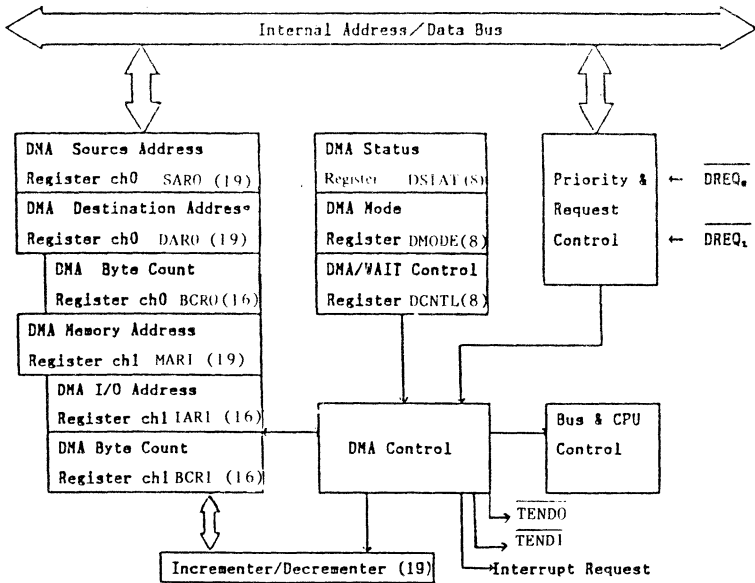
Internal Address/Data Bus

DMA Source Address
Register ch0 SAR0 (19)

DMA Destination Addres
Register ch0 DAR0 (19)

DMA Byte Count
Register ch0 BCR0 (16)

DMA Memory Address
Register ch1 MAR1 (19)

DMA I/O Address
Register ch1 IAR1 (16)

DMA Byte Count
Register ch1 BCR1 (16)

DMA Status
Register DSTAT (8)

DMA Mode
Register DMODE (8)

DMA/WAIT Control
Register DCNTL (8)

Priority & Request Control

$\overline{DREQ_0}$

$\overline{DREQ_1}$

DMA Control

Bus & CPU Control

$\overline{TEND0}$

$\overline{TEND1}$

Interrupt Request

Incrementer/Decrementer (19)